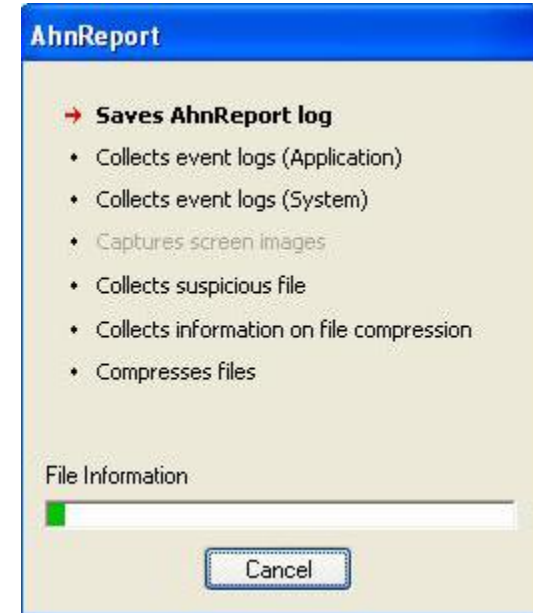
AhnReport

→ Saves AhnReport log
• Collects event logs (Application)
• Collects event logs (System)
• Captures screen images
• Collects suspicious file
• Collects information on file compression
• Compresses files

File Information

Cancel